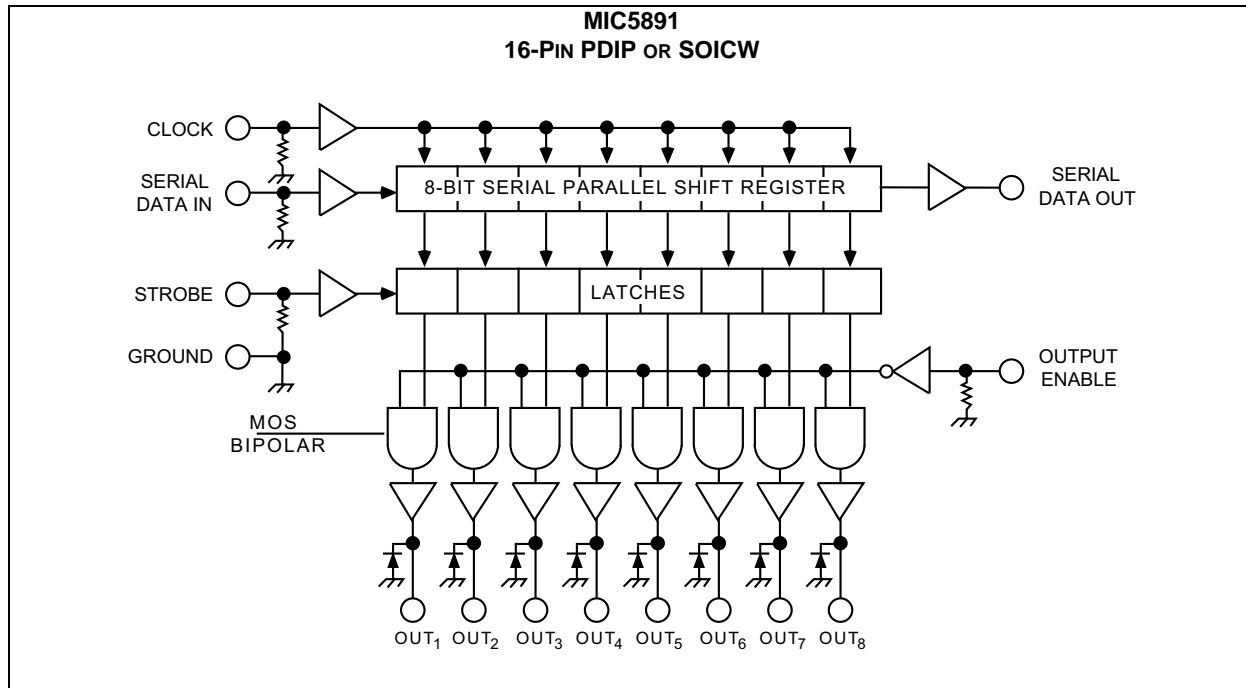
MIC5891
16-PIN PDIP OR SOICW

CLOCK

SERIAL DATA IN

8-BIT SERIAL PARALLEL SHIFT REGISTER

SERIAL DATA OUT

STROBE

LATCHES

GROUND

OUTPUT ENABLE

MOS
BIPOLAR

OUT$_1$ OUT$_2$ OUT$_3$ OUT$_4$ OUT$_5$ OUT$_6$ OUT$_7$ OUT$_8$